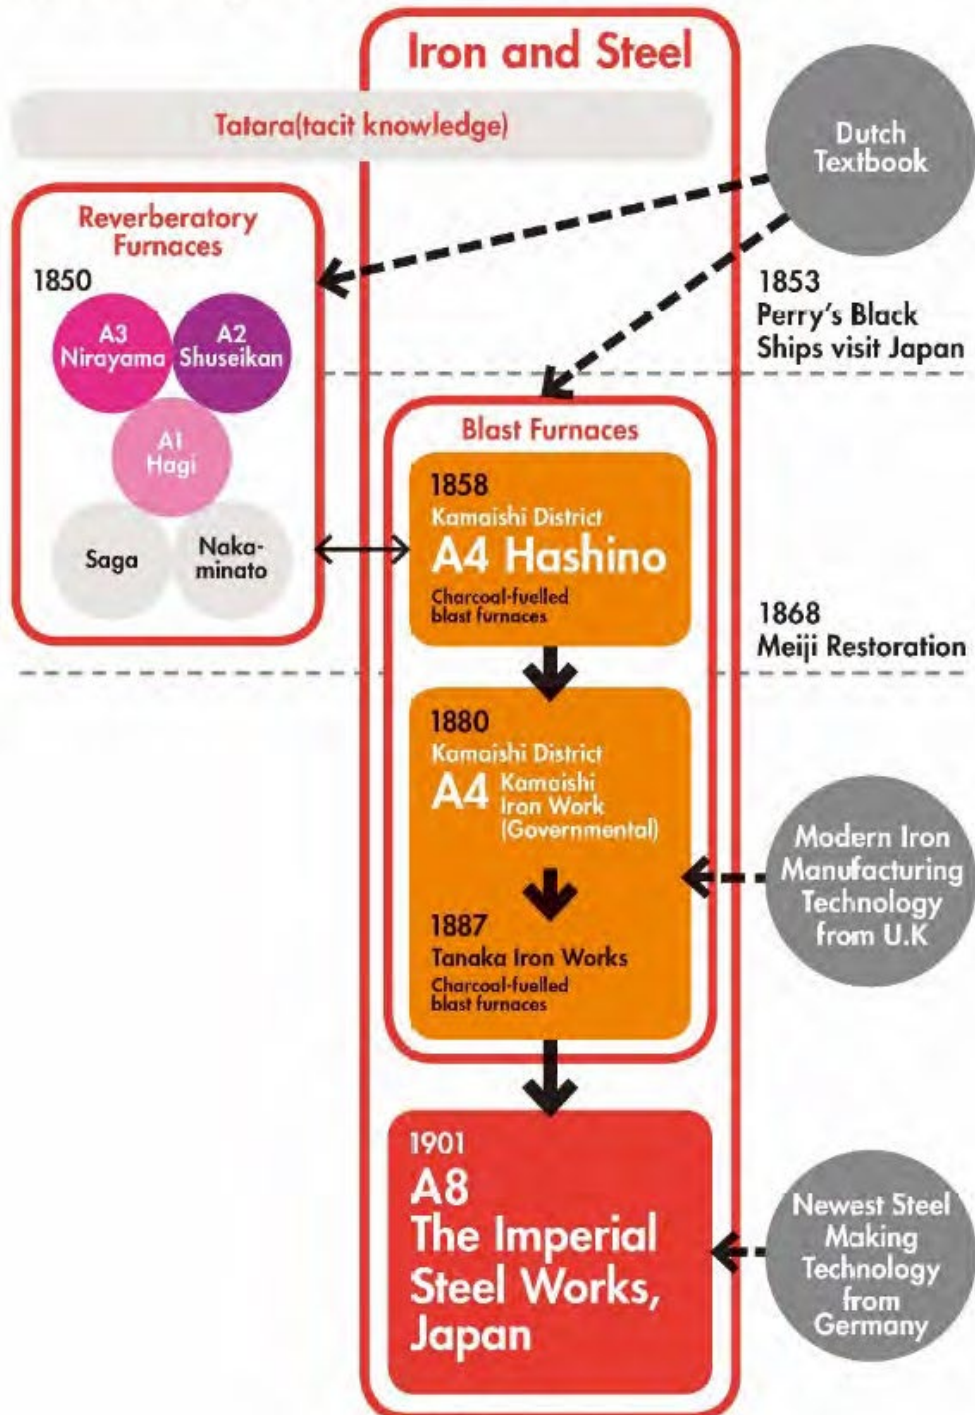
Iron and Steel

Tatara(tacit knowledge)

Dutch Textbook

Reverberatory Furnaces

1850

A3 Nirayama

A2 Shuseikan

A1 Hagi

Saga

Naka-minato

1853 Perry's Black Ships visit Japan

Blast Furnaces

1858

Kamaishi District

A4 Hashino

Charcoal-fuelled blast furnaces

1868 Meiji Restoration

1880

Kamaishi District

A4 Kamaishi Iron Work (Governmental)

1887

Tanaka Iron Works

Charcoal-fuelled blast furnaces

Modern Iron Manufacturing Technology from U.K

1901

A8

The Imperial Steel Works, Japan

Newest Steel Making Technology from Germany